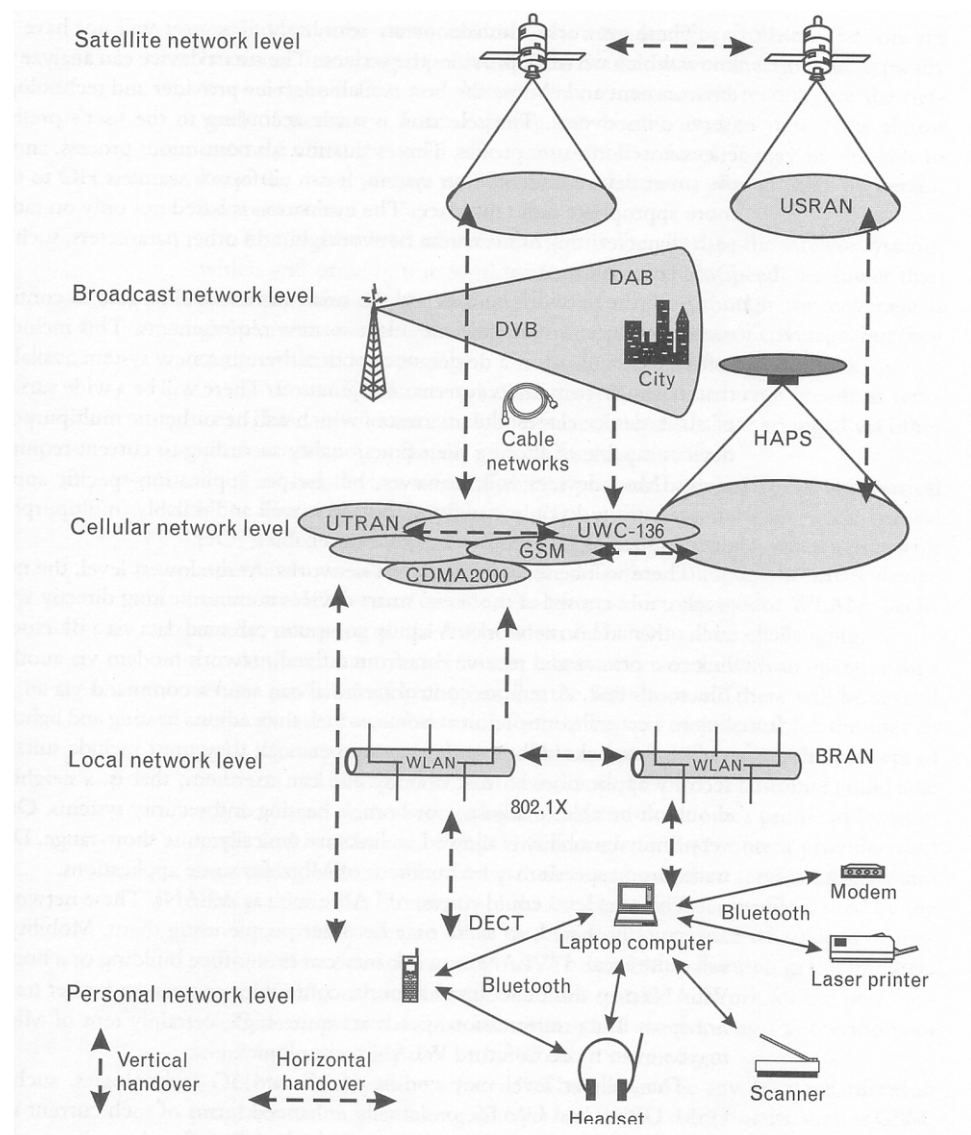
Satellite network level

USRAN

Broadcast network level

DAB

DVB

City

HAPS

Cable networks

Cellular network level

UTRAN

UWC-136

GSM

CDMA2000

Local network level

WLAN

WLAN

BRAN

802.1X

DECT

Modem

Bluetooth

Laptop computer

Laser printer

Personal network level

Bluetooth

Vertical handover

Horizontal handover

Scanner

Headset